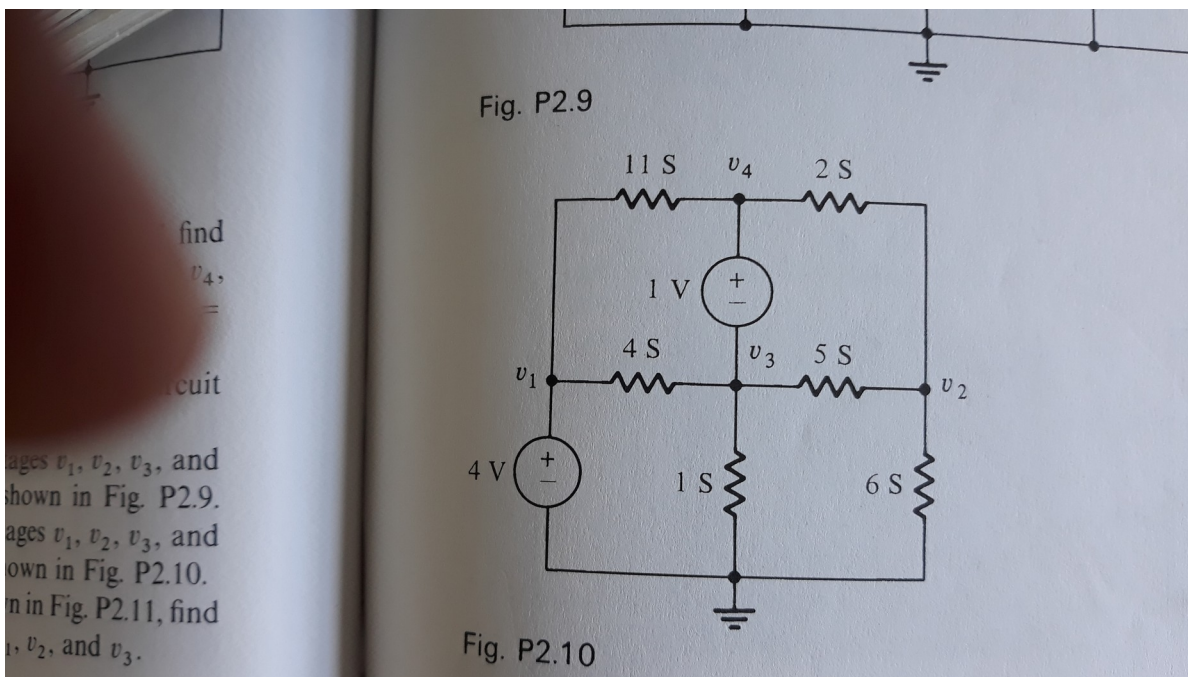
find
$v_4$,
=

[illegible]cuit

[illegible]ages $v_1$, $v_2$, $v_3$, and
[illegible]shown in Fig. P2.9.
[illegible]ages $v_1$, $v_2$, $v_3$, and
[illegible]own in Fig. P2.10.
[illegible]n in Fig. P2.11, find
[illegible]$_1$, $v_2$, and $v_3$.

Fig. P2.9

11 S
$v_4$
2 S
1 V
+
−
4 S
$v_3$
5 S
$v_1$
$v_2$
4 V
+
−
1 S
6 S

Fig. P2.10